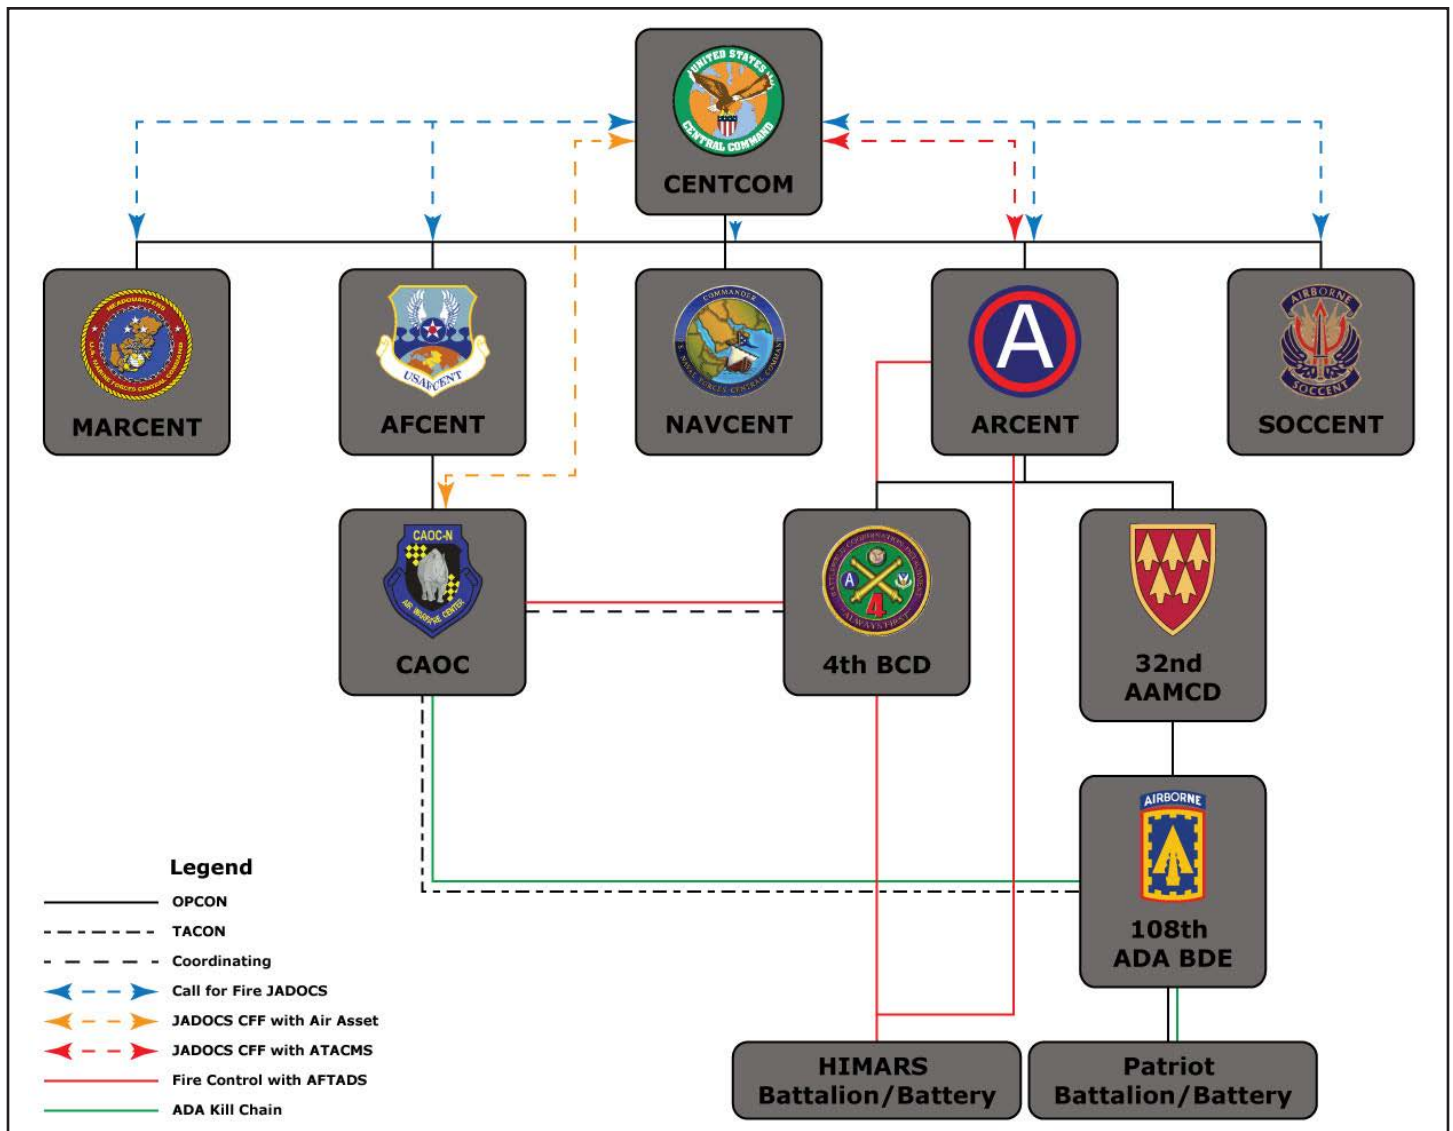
UNITED STATES CENTRAL COMMAND

CENTCOM

HEADQUARTERS U.S. MARINE FORCES CENTRAL COMMAND

MARCENT

USAFCENT

AFCENT

COMMANDER NAVAL FORCES CENTRAL COMMAND

NAVCENT

A

ARCENT

AIRBORNE SOCCENT

SOCCENT

CAOC-N AIR WARFARE CENTER

CAOC

A 4 ALWAYS FIRST

4th BCD

32nd AAMCD

AIRBORNE

108th ADA BDE

HIMARS Battalion/Battery

Patriot Battalion/Battery

Legend

OPCON

TACON

Coordinating

Call for Fire JADOCS

JADOCS CFF with Air Asset

JADOCS CFF with ATACMS

Fire Control with AFTADS

ADA Kill Chain